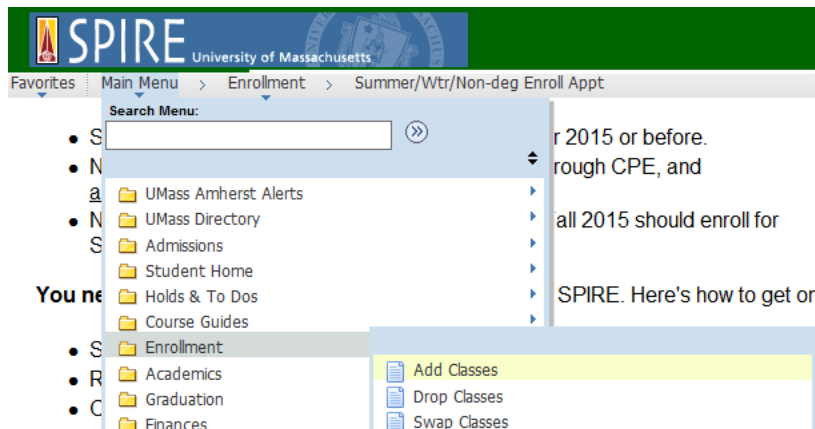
SPIRE University of Massachusetts

Favorites Main Menu > Enrollment > Summer/Wtr/Non-deg Enroll Appt

Search Menu:

UMass Amherst Alerts
UMass Directory
Admissions
Student Home
Holds & To Dos
Course Guides
Enrollment
Academics
Graduation
Finances

Add Classes
Drop Classes
Swap Classes

• S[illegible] r 2015 or before.
• N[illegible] rough CPE, and a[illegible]
• N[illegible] all 2015 should enroll for S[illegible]

You ne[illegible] SPIRE. Here's how to get or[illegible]

• S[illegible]
• R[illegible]
• C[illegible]